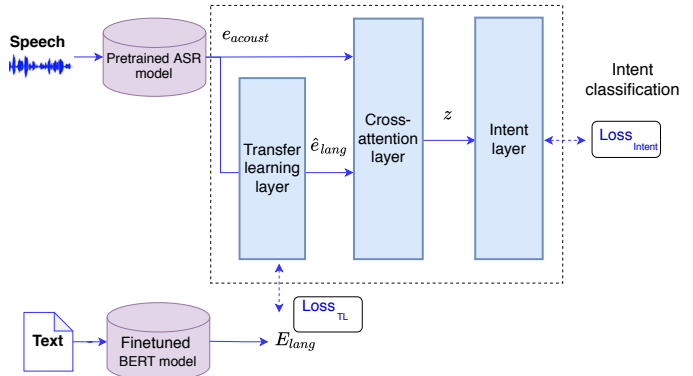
Speech

Pretrained ASR model

$e_{acoust}$

Transfer learning layer

$\hat{e}_{lang}$

Cross-attention layer

$z$

Intent layer

Intent classification

$\text{Loss}_{\text{Intent}}$

$\text{Loss}_{\text{TL}}$

Text

Finetuned BERT model

$E_{lang}$